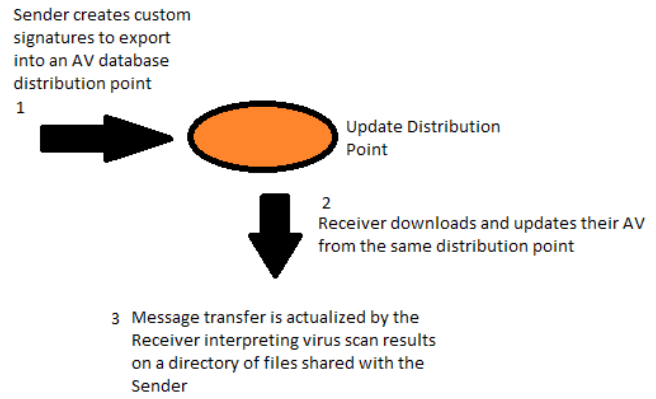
Sender creates custom signatures to export into an AV database distribution point

1

Update Distribution Point

2

Receiver downloads and updates their AV from the same distribution point

3 Message transfer is actualized by the Receiver interpreting virus scan results on a directory of files shared with the Sender